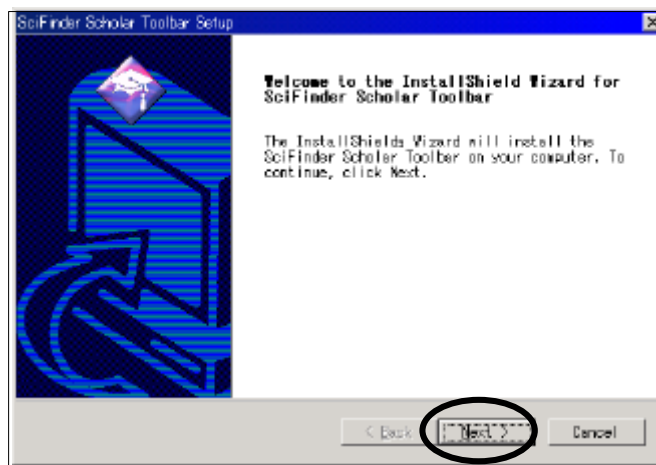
SciFinder Scholar Toolbar Setup

Welcome to the InstallShield Wizard for SciFinder Scholar Toolbar

The InstallShields Wizard will install the SciFinder Scholar Toolbar on your computer. To continue, click Next.

< Back

Next >

Cancel